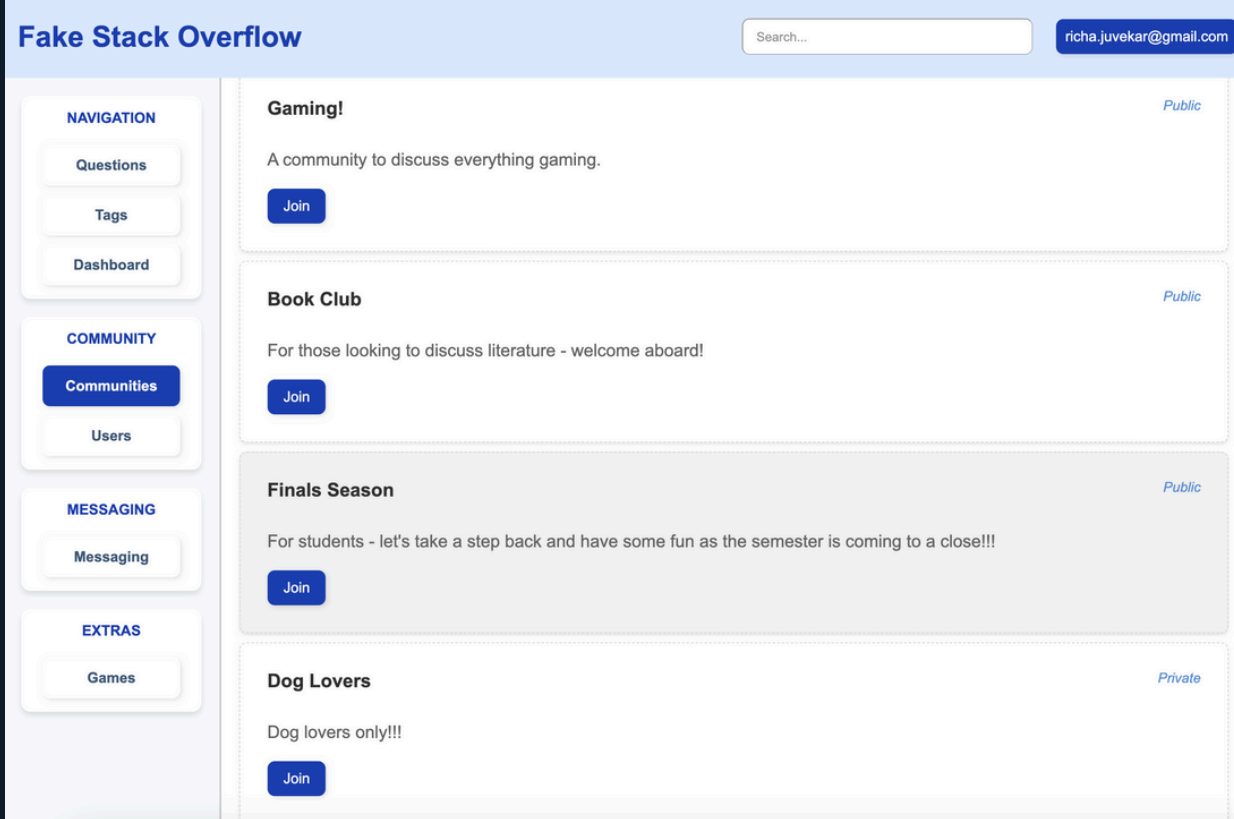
Fake Stack Overflow

Search...

richa.juvekar@gmail.com

NAVIGATION

Questions

Tags

Dashboard

COMMUNITY

Communities

Users

MESSAGING

Messaging

EXTRAS

Games

Gaming!

Public

A community to discuss everything gaming.

Join

Book Club

Public

For those looking to discuss literature - welcome aboard!

Join

Finals Season

Public

For students - let's take a step back and have some fun as the semester is coming to a close!!!

Join

Dog Lovers

Private

Dog lovers only!!!

Join